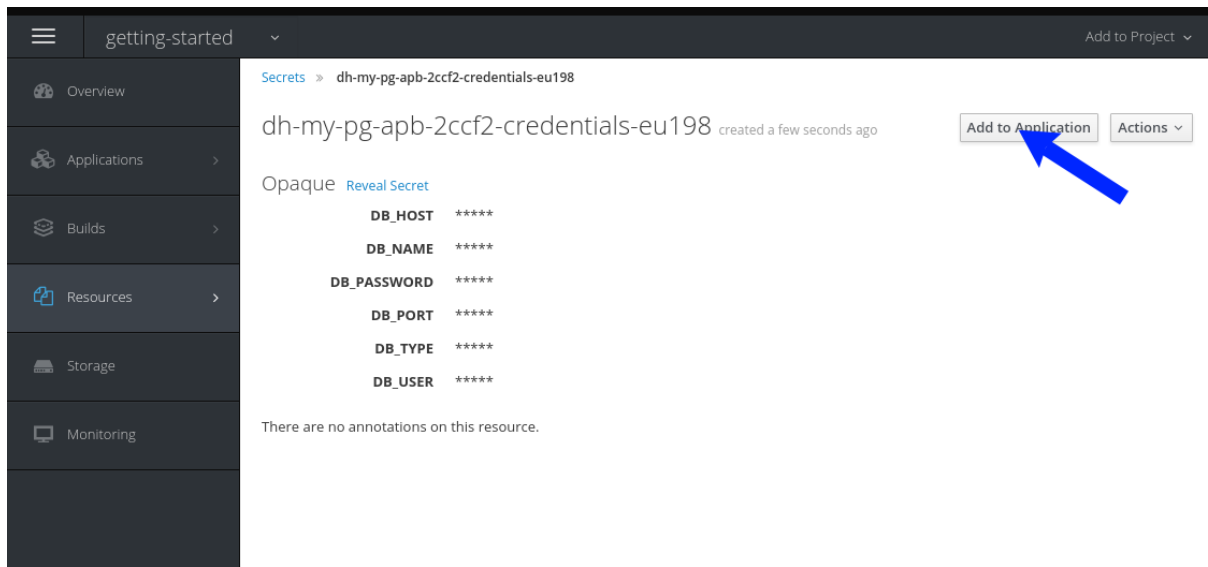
getting-started

Add to Project

Overview

Applications

Builds

Resources

Storage

Monitoring

Secrets » dh-my-pg-apb-2ccf2-credentials-eu198

dh-my-pg-apb-2ccf2-credentials-eu198 created a few seconds ago

Add to Application

Actions

Opaque Reveal Secret

| | |
|---|---|
| DB_HOST | ***** |
| DB_NAME | ***** |
| DB_PASSWORD | ***** |
| DB_PORT | ***** |
| DB_TYPE | ***** |
| DB_USER | ***** |

There are no annotations on this resource.